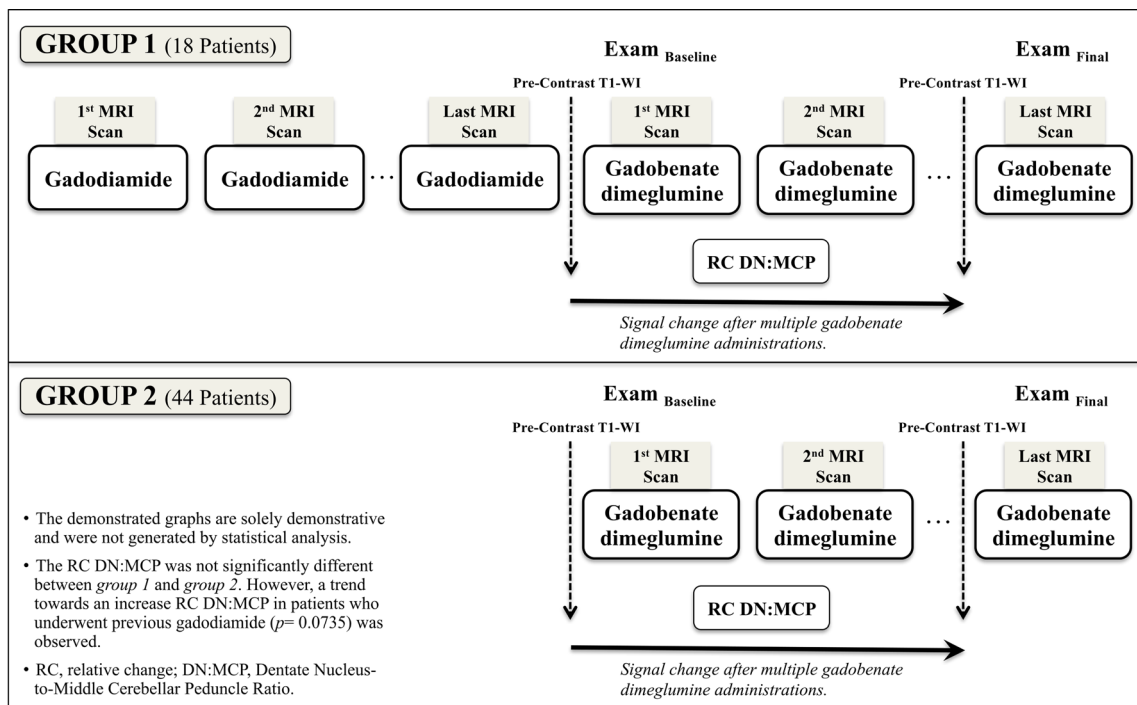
GROUP 1 (18 Patients)

Exam $_{\text{Baseline}}$

Exam $_{\text{Final}}$

Pre-Contrast T1-WI

Pre-Contrast T1-WI

1$^{st}$ MRI Scan

Gadodiamide

2$^{nd}$ MRI Scan

Gadodiamide

. . .

Last MRI Scan

Gadodiamide

1$^{st}$ MRI Scan

Gadobenate dimeglumine

2$^{nd}$ MRI Scan

Gadobenate dimeglumine

. . .

Last MRI Scan

Gadobenate dimeglumine

RC DN:MCP

Signal change after multiple gadobenate dimeglumine administrations.

GROUP 2 (44 Patients)

Exam $_{\text{Baseline}}$

Exam $_{\text{Final}}$

Pre-Contrast T1-WI

Pre-Contrast T1-WI

1$^{st}$ MRI Scan

Gadobenate dimeglumine

2$^{nd}$ MRI Scan

Gadobenate dimeglumine

. . .

Last MRI Scan

Gadobenate dimeglumine

RC DN:MCP

Signal change after multiple gadobenate dimeglumine administrations.

• The demonstrated graphs are solely demonstrative and were not generated by statistical analysis.

• The RC DN:MCP was not significantly different between group 1 and group 2. However, a trend towards an increase RC DN:MCP in patients who underwent previous gadodiamide ($p$= 0.0735) was observed.

• RC, relative change; DN:MCP, Dentate Nucleus-to-Middle Cerebellar Peduncle Ratio.